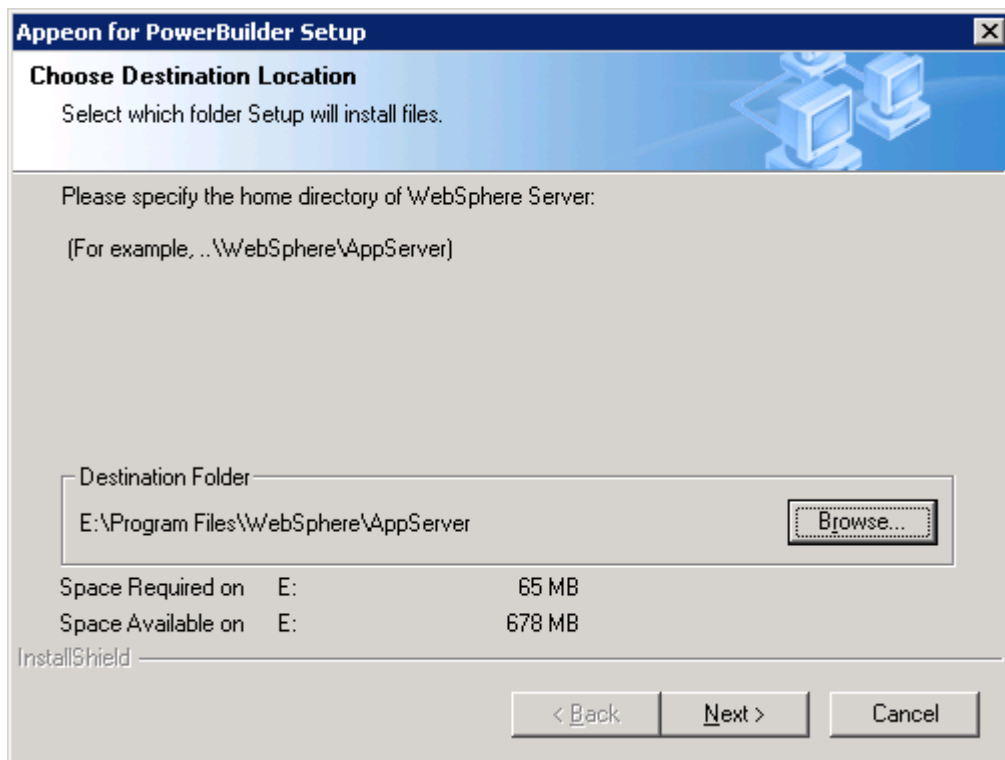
Appeon for PowerBuilder Setup

Choose Destination Location

Select which folder Setup will install files.

Please specify the home directory of WebSphere Server:

(For example, ..\WebSphere\AppServer)

Destination Folder

E:\Program Files\WebSphere\AppServer

Browse...

Space Required on E: 65 MB

Space Available on E: 678 MB

InstallShield

< Back

Next >

Cancel